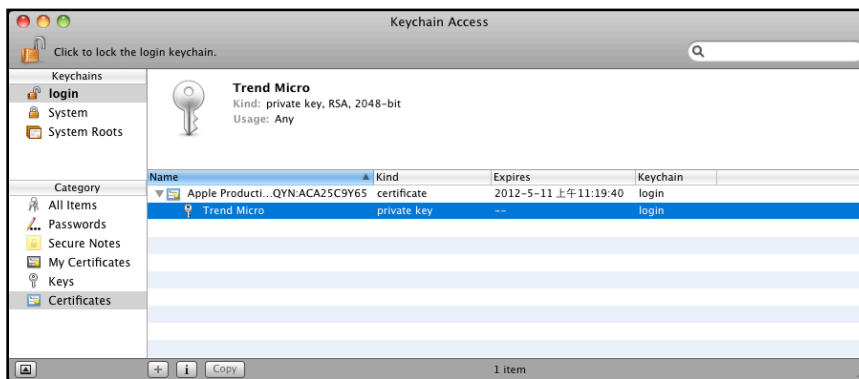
Keychain Access

Click to lock the login keychain.

Keychains
login
System
System Roots

Trend Micro
Kind: private key, RSA, 2048-bit
Usage: Any

| Name | Kind | Expires | Keychain |
|---|---|---|---|
| Apple Producti...QYN:ACA25C9Y65 | certificate | 2012-5-11 上午11:19:40 | login |
| Trend Micro | private key | -- | login |

Category
All Items
Passwords
Secure Notes
My Certificates
Keys
Certificates

+ i Copy
1 item